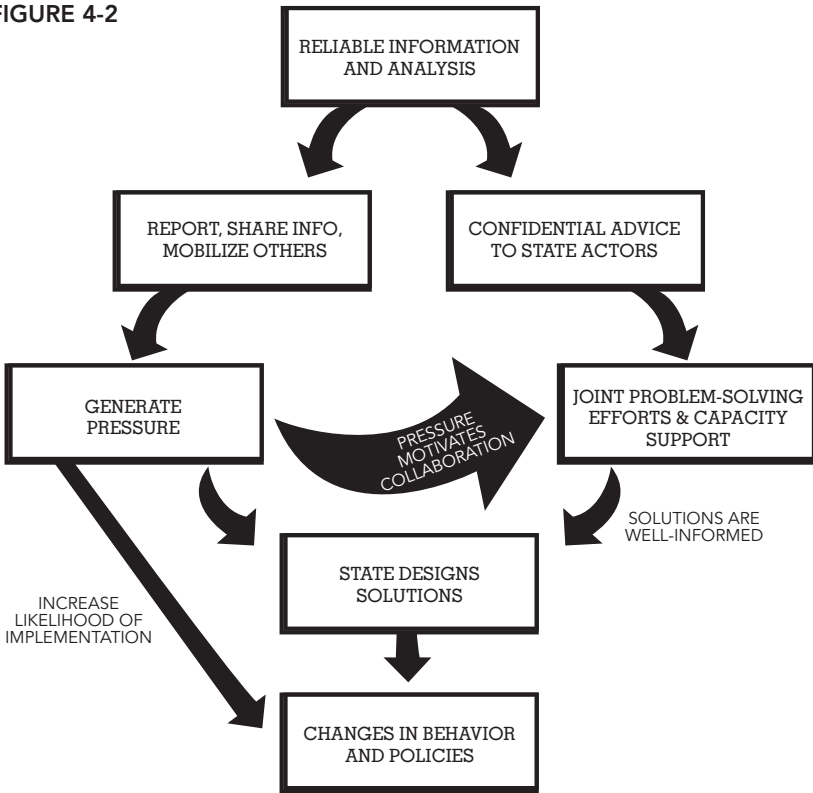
FIGURE 4-2

RELIABLE INFORMATION AND ANALYSIS

REPORT, SHARE INFO, MOBILIZE OTHERS

CONFIDENTIAL ADVICE TO STATE ACTORS

GENERATE PRESSURE

PRESSURE MOTIVATES COLLABORATION

JOINT PROBLEM-SOLVING EFFORTS & CAPACITY SUPPORT

SOLUTIONS ARE WELL-INFORMED

INCREASE LIKELIHOOD OF IMPLEMENTATION

STATE DESIGNS SOLUTIONS

CHANGES IN BEHAVIOR AND POLICIES